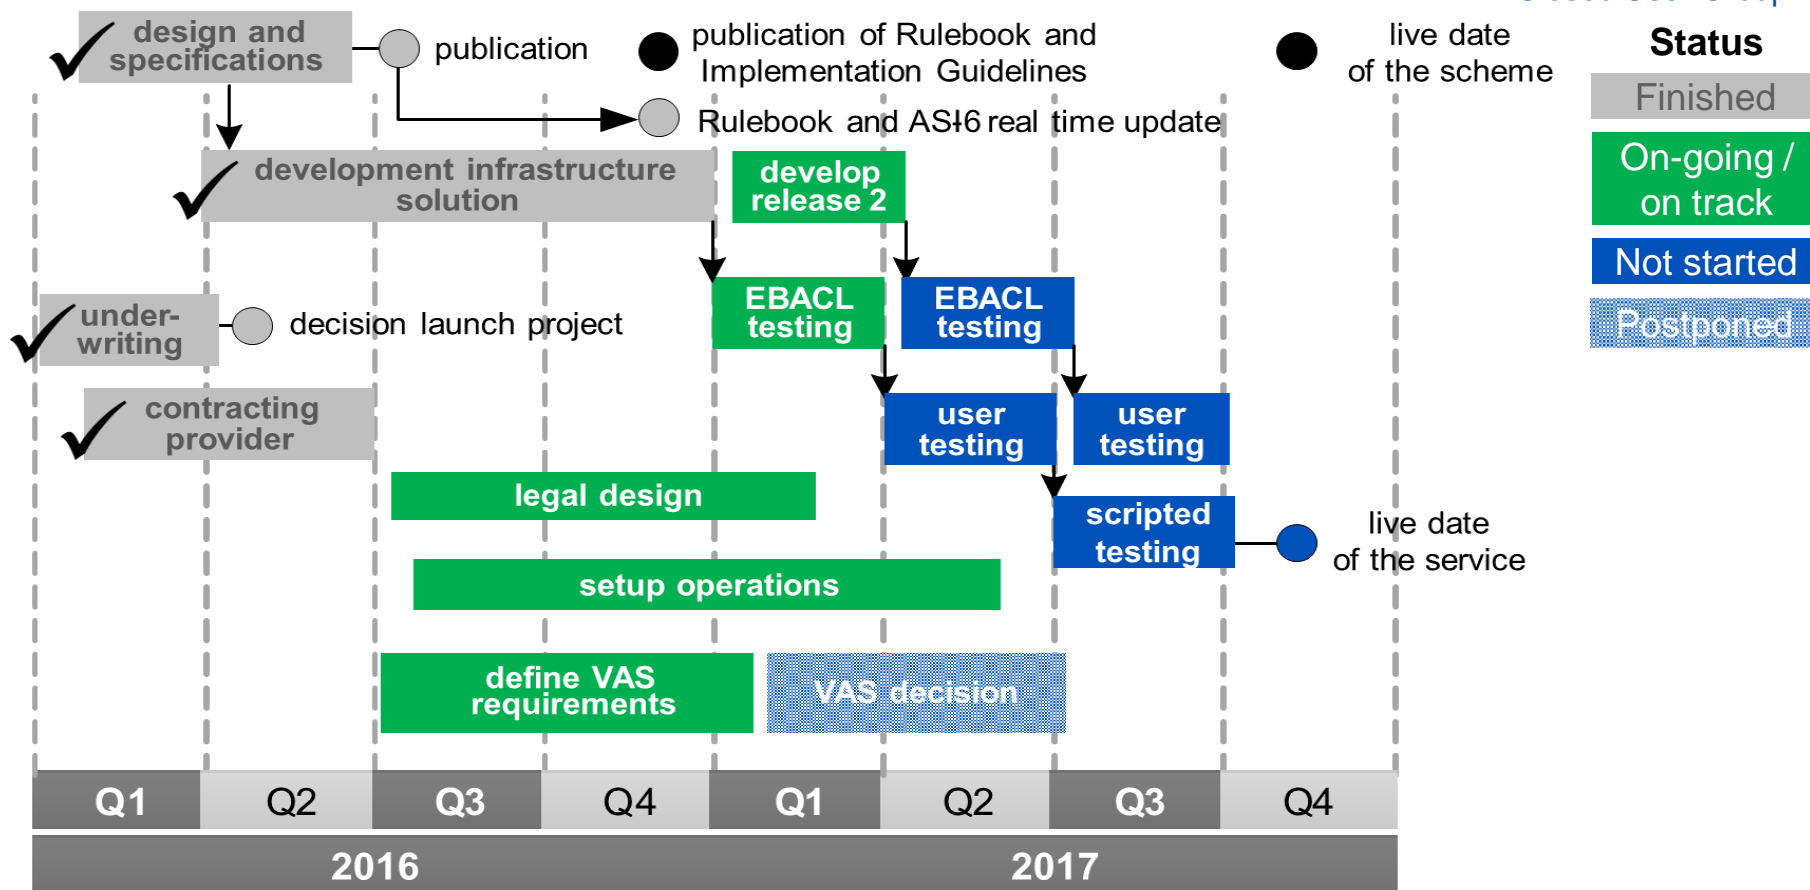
design and specifications

publication

publication of Rulebook and Implementation Guidelines

live date of the scheme

Status

Finished

On-going / on track

Not started

Postponed

Rulebook and AS16 real time update

development infrastructure solution

develop release 2

under-writing

decision launch project

EBACL testing

EBACL testing

contracting provider

user testing

user testing

legal design

scripted testing

live date of the service

setup operations

define VAS requirements

VAS decision

| Q1 | Q2 | Q3 | Q4 | Q1 | Q2 | Q3 | Q4 |
|---|---|---|---|---|---|---|---|

2016

2017